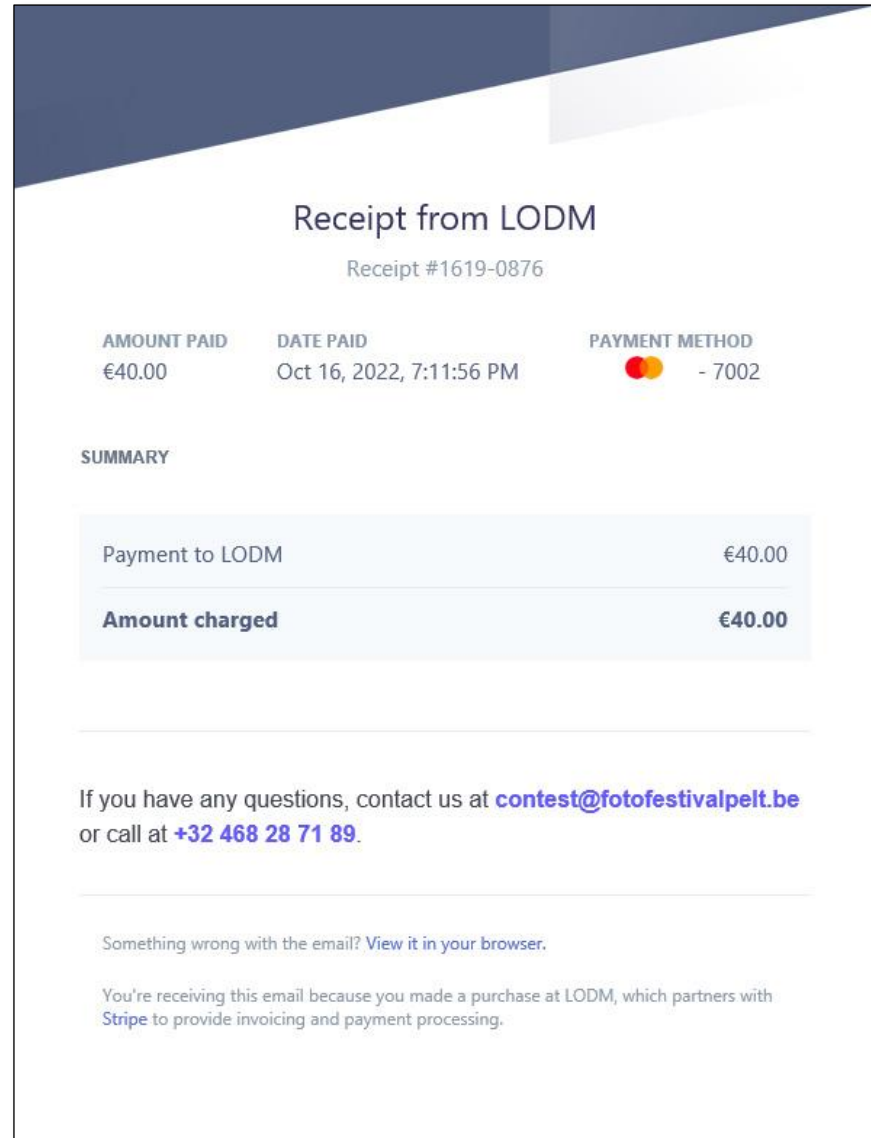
Receipt from LODM

Receipt #1619-0876

AMOUNT PAID
€40.00

DATE PAID
Oct 16, 2022, 7:11:56 PM

PAYMENT METHOD
- 7002

SUMMARY

| | |
|---|---|
| Payment to LODM | €40.00 |
| **Amount charged** | **€40.00** |

If you have any questions, contact us at contest@fotofestivalpelt.be or call at +32 468 28 71 89.

Something wrong with the email? View it in your browser.

You're receiving this email because you made a purchase at LODM, which partners with Stripe to provide invoicing and payment processing.